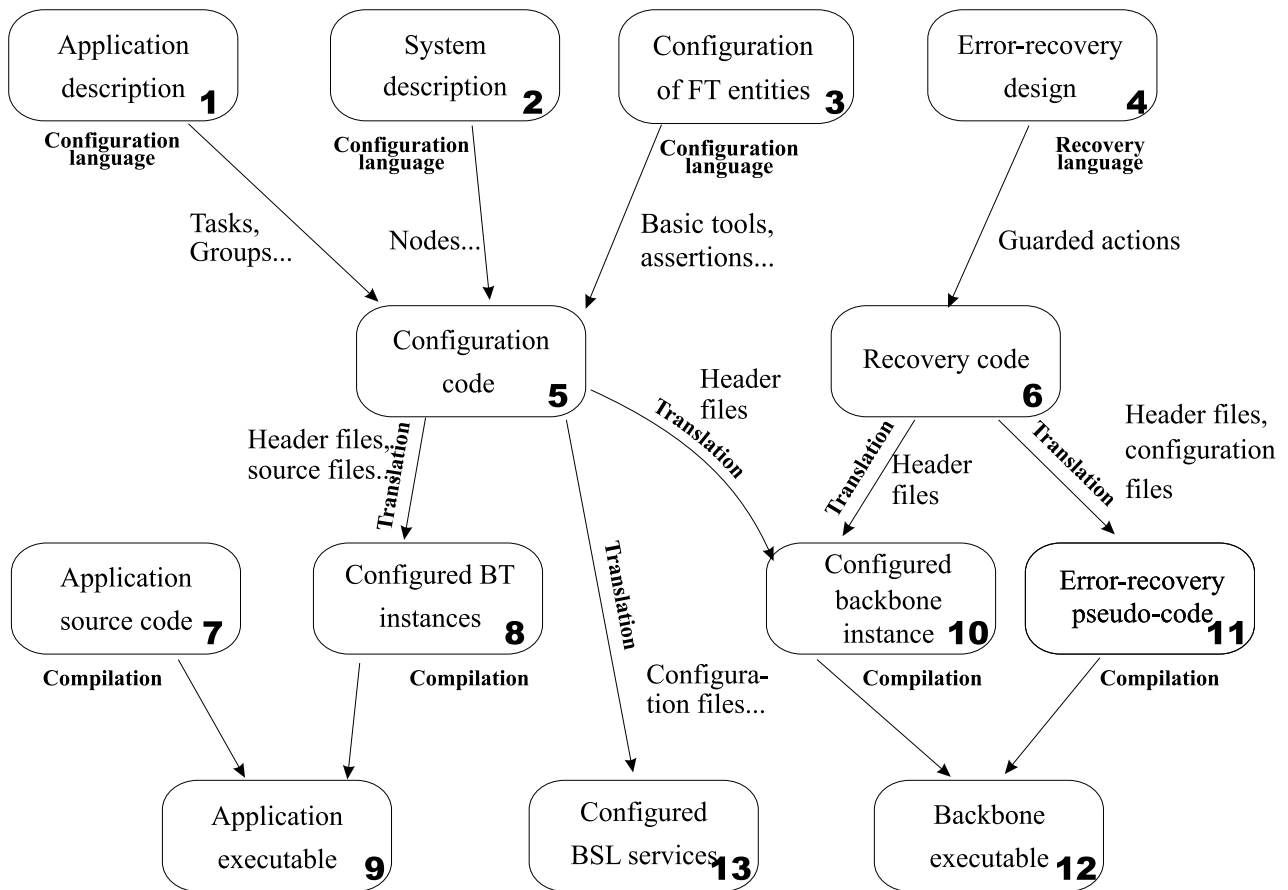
Application description 1

System description 2

Configuration of FT entities 3

Error-recovery design 4

Configuration language

Configuration language

Configuration language

Recovery language

Tasks, Groups...

Nodes...

Basic tools, assertions...

Guarded actions

Configuration code 5

Recovery code 6

Header files

Translation

Header files, source files...

Translation

Translation

Header files

Translation

Header files, configuration files

Translation

Application source code 7

Configured BT instances 8

Configured backbone instance 10

Error-recovery pseudo-code 11

Compilation

Compilation

Configuration files...

Compilation

Compilation

Application executable 9

Configured BSL services 13

Backbone executable 12